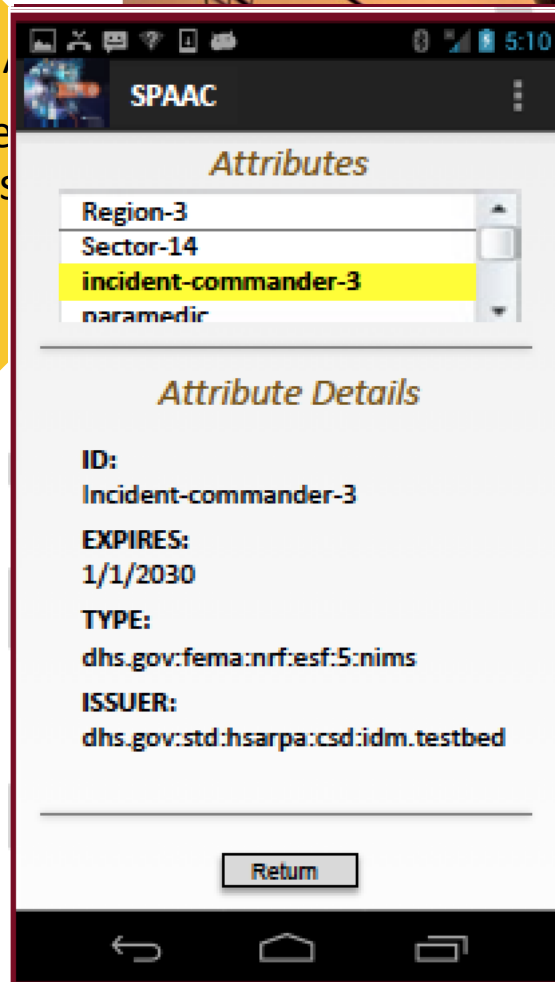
5:10

SPAAC

Attributes

Region-3
Sector-14
incident-commander-3
paramedic

Attribute Details

ID:
Incident-commander-3

EXPIRES:
1/1/2030

TYPE:
dhs.gov:fema:nrf:esf:5:nims

ISSUER:
dhs.gov:std:hsarpa:csd:idm.testbed

Return